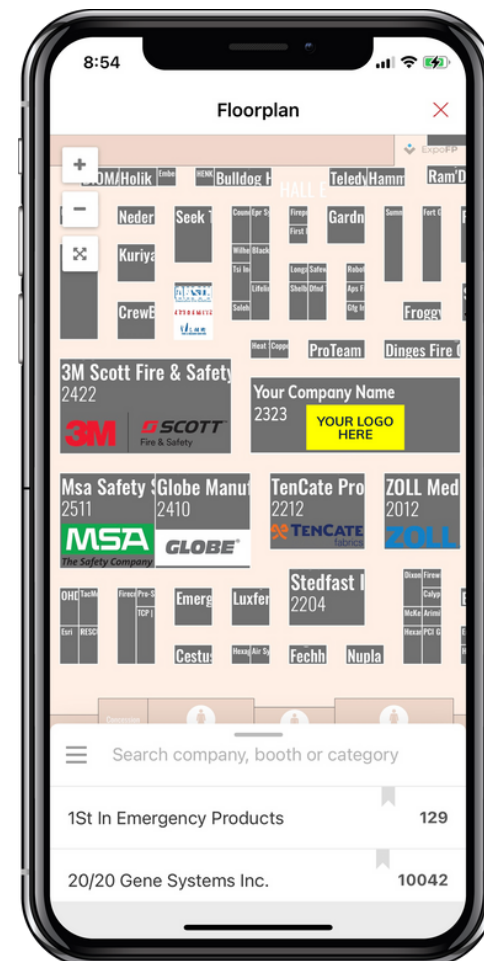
8:54

Floorplan

ExpoFP

HALL E

EDM/Holik Emb HEND Bulldog H Teledy Hamm Ram'D

Neder Seek T Coun Epr Sy Firepl First Gardn Sum Fort C

Kuriya Wilhe Black Tsi In Longs Safev Shelb Dfnd Robe Aps F Gfg In

CrewE Lifeli Soleh Froggy

Heat Coppe ProTeam Dinges Fire C

3M Scott Fire & Safety
2422
3M SCOTT Fire & Safety

Your Company Name
2323
YOUR LOGO HERE

Msa Safety
2511
MSA The Safety Company

Globe Manuf
2410
GLOBE

TenCate Pro
2212
TENCATE fabrics

ZOLL Med
2012
ZOLL

OHD TacM Esri RESC Firecr Pro-S TCP | Emerg Luxfer

Stedfast I
2204

Dixon Firew Calyp McKe Arimi Hexar PCI G

Cestu Hexa Air Sy Fechh Nupla

Search company, booth or category

1St In Emergency Products 129

20/20 Gene Systems Inc. 10042